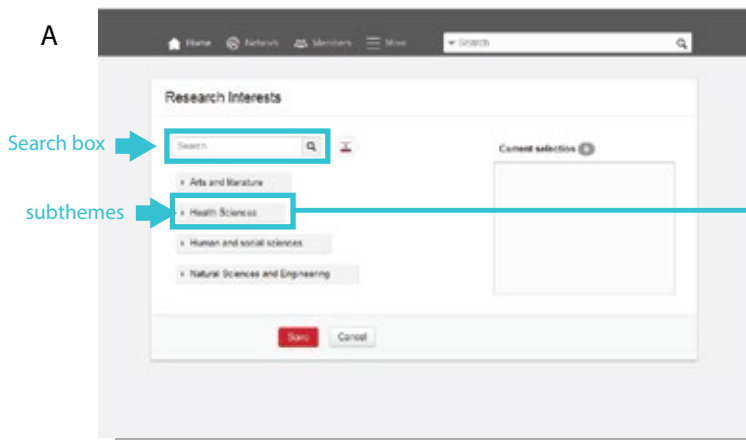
A

Home Network Members More

Search

Research Interests

Search box

Search

Current selection 0

subthemes

Arts and literature

Health Sciences

Human and social sciences

Natural Sciences and Engineering

Save Cancel